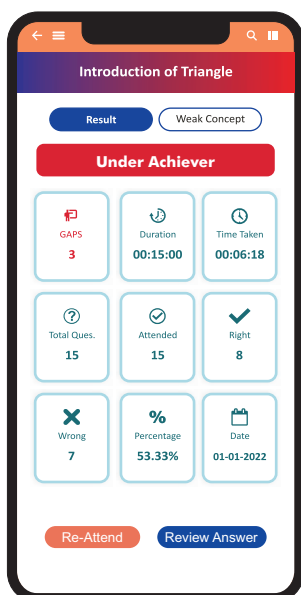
Introduction of Triangle

Result

Weak Concept

Under Achiever

GAPS
3

Duration
00:15:00

Time Taken
00:06:18

Total Ques.
15

Attended
15

Right
8

Wrong
7

%
Percentage
53.33%

Date
01-01-2022

Re-Attend

Review Answer